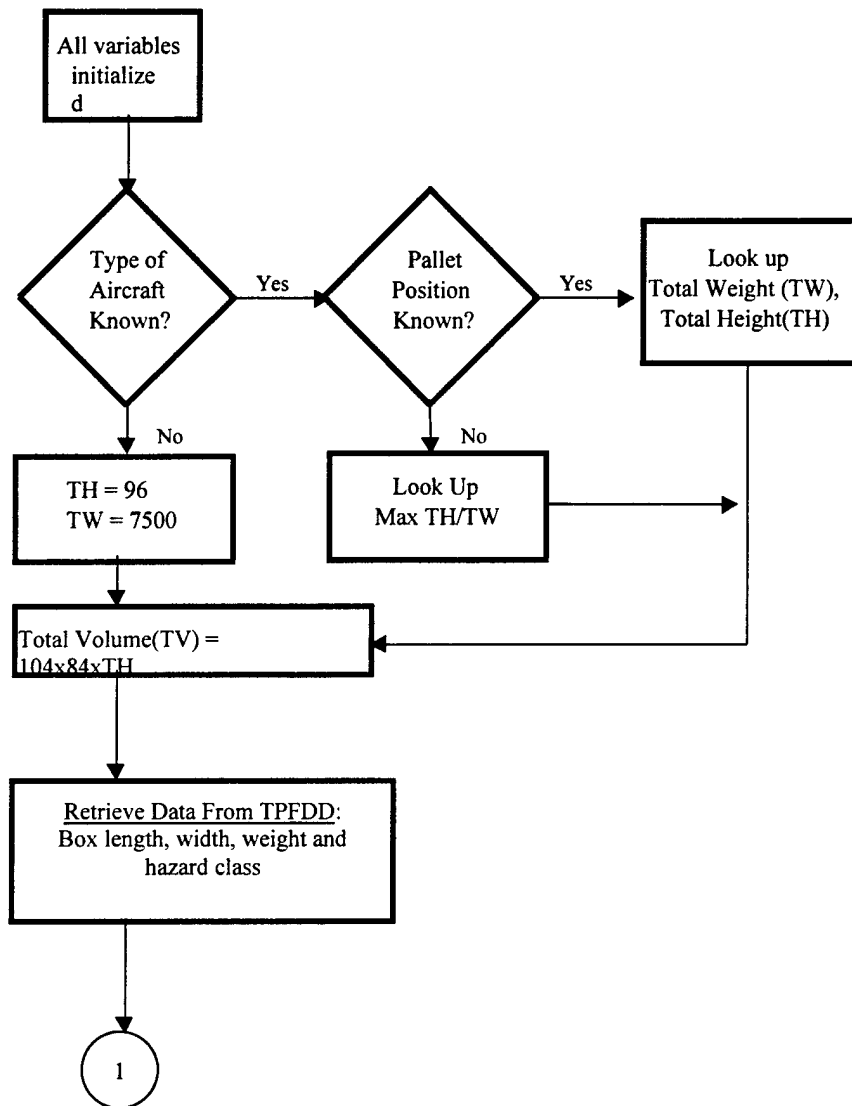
All variables initialize d

Type of Aircraft Known?

Yes

Pallet Position Known?

Yes

Look up Total Weight (TW), Total Height(TH)

No

No

TH = 96
TW = 7500

Look Up Max TH/TW

Total Volume(TV) = 104x84xTH

Retrieve Data From TPFDD: Box length, width, weight and hazard class

1